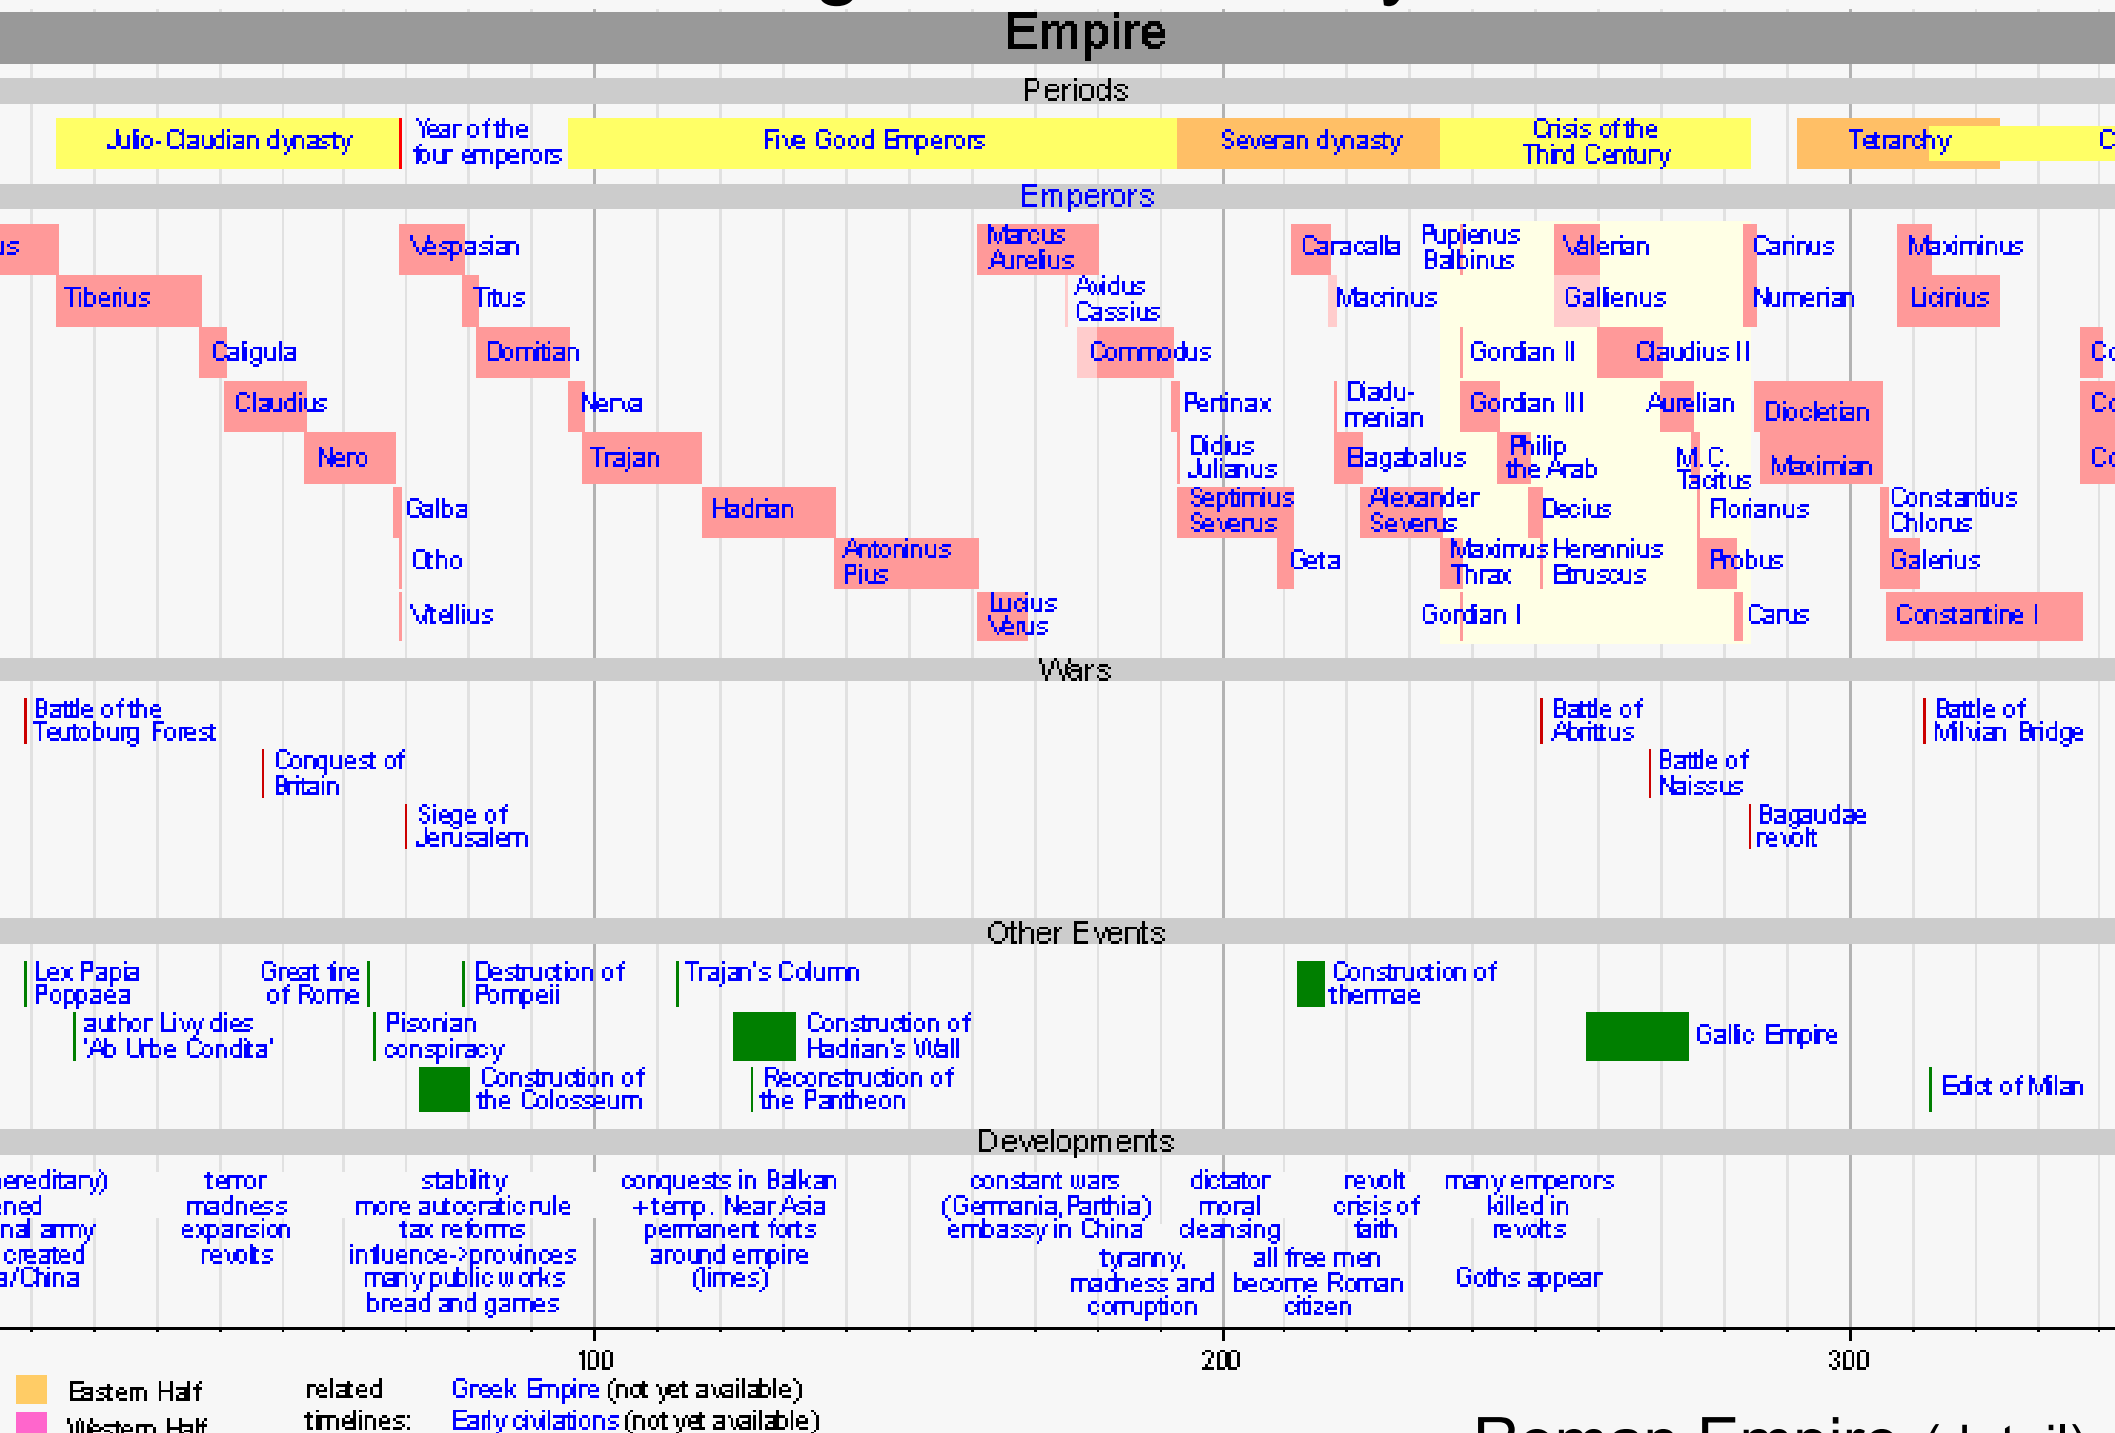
Empire

Periods

Julio-Claudian dynasty | Year of the four emperors | Five Good Emperors | Severan dynasty | Crisis of the Third Century | Tetrarchy | C

Emperors

us
Tiberius
Caligula
Claudius
Nero
Vespasian
Titus
Domitian
Galba
Otho
Vitellius
Nerva
Trajan
Hadrian
Antoninus Pius
Marcus Aurelius
Avidus Cassius
Lucius Verus
Commodus
Pertinax
Didius Julianus
Septimius Severus
Geta
Caracalla
Macrinus
Diadu-menian
Elagabalus
Alexander Severus
Pupienus Balbinus
Gordian II
Gordian III
Philip the Arab
Maximus Thrax
Gordian I
Herennius Etruscus
Decius
Valerian
Gallienus
Claudius II
Aurelian
M. C. Tacitus
Florianus
Probus
Carinus
Numerian
Carus
Diocletian
Maximian
Constantius Chlorus
Galerius
Maximinus
Licinius
Constantine I
Co
Co
Co

Wars

Battle of the Teutoburg Forest
Conquest of Britain
Siege of Jerusalem
Battle of Abritus
Battle of Naissus
Bagaudae revolt
Battle of Milvian Bridge

Other Events

Lex Papia Poppaea
author Livy dies 'Ab Urbe Condita'
Great fire of Rome
Pisonian conspiracy
Construction of the Colosseum
Destruction of Pompeii
Trajan's Column
Construction of Hadrian's Wall
Reconstruction of the Pantheon
Construction of thermae
Gallic Empire
Edict of Milan

Developments

ereditary) ned nal army created a/China
terror madness expansion revolts
stability more autocratic rule tax reforms influence->provinces many public works bread and games
conquests in Balkan +temp. Near Asia permanent forts around empire (limes)
constant wars (Germania, Parthia) embassy in China
dictator moral cleansing
tyranny, madness and corruption
revolt crisis of faith
all free men become Roman citizen
many emperors killed in revolts
Goths appear

100
200
300

Eastern Half
Western Half
related timelines:
Greek Empire (not yet available)
Early civilations (not yet available)
Roman Empire (detail)